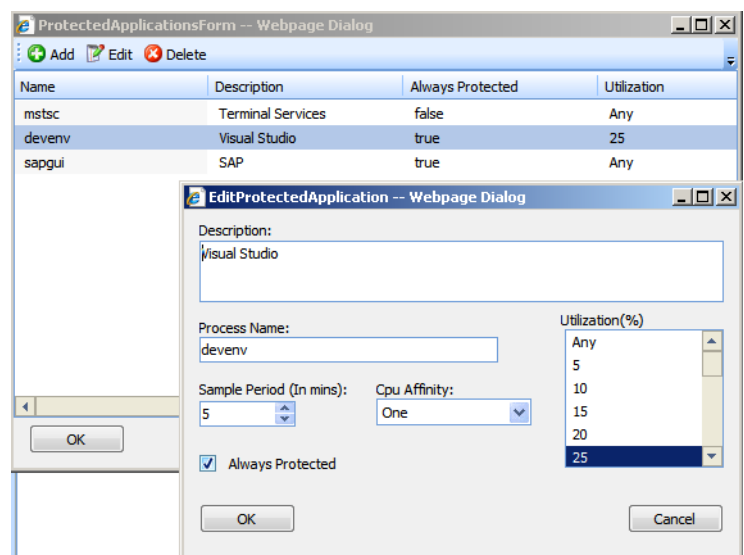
ProtectedApplicationsForm -- Webpage Dialog

Add Edit Delete

| Name | Description | Always Protected | Utilization |
|---|---|---|---|
| mstsc | Terminal Services | false | Any |
| devenv | Visual Studio | true | 25 |
| sapgui | SAP | true | Any |

OK

EditProtectedApplication -- Webpage Dialog

Description:
Visual Studio

Process Name:
devenv

Utilization(%)
Any
5
10
15
20
25

Sample Period (In mins):
5

Cpu Affinity:
One

Always Protected

OK

Cancel